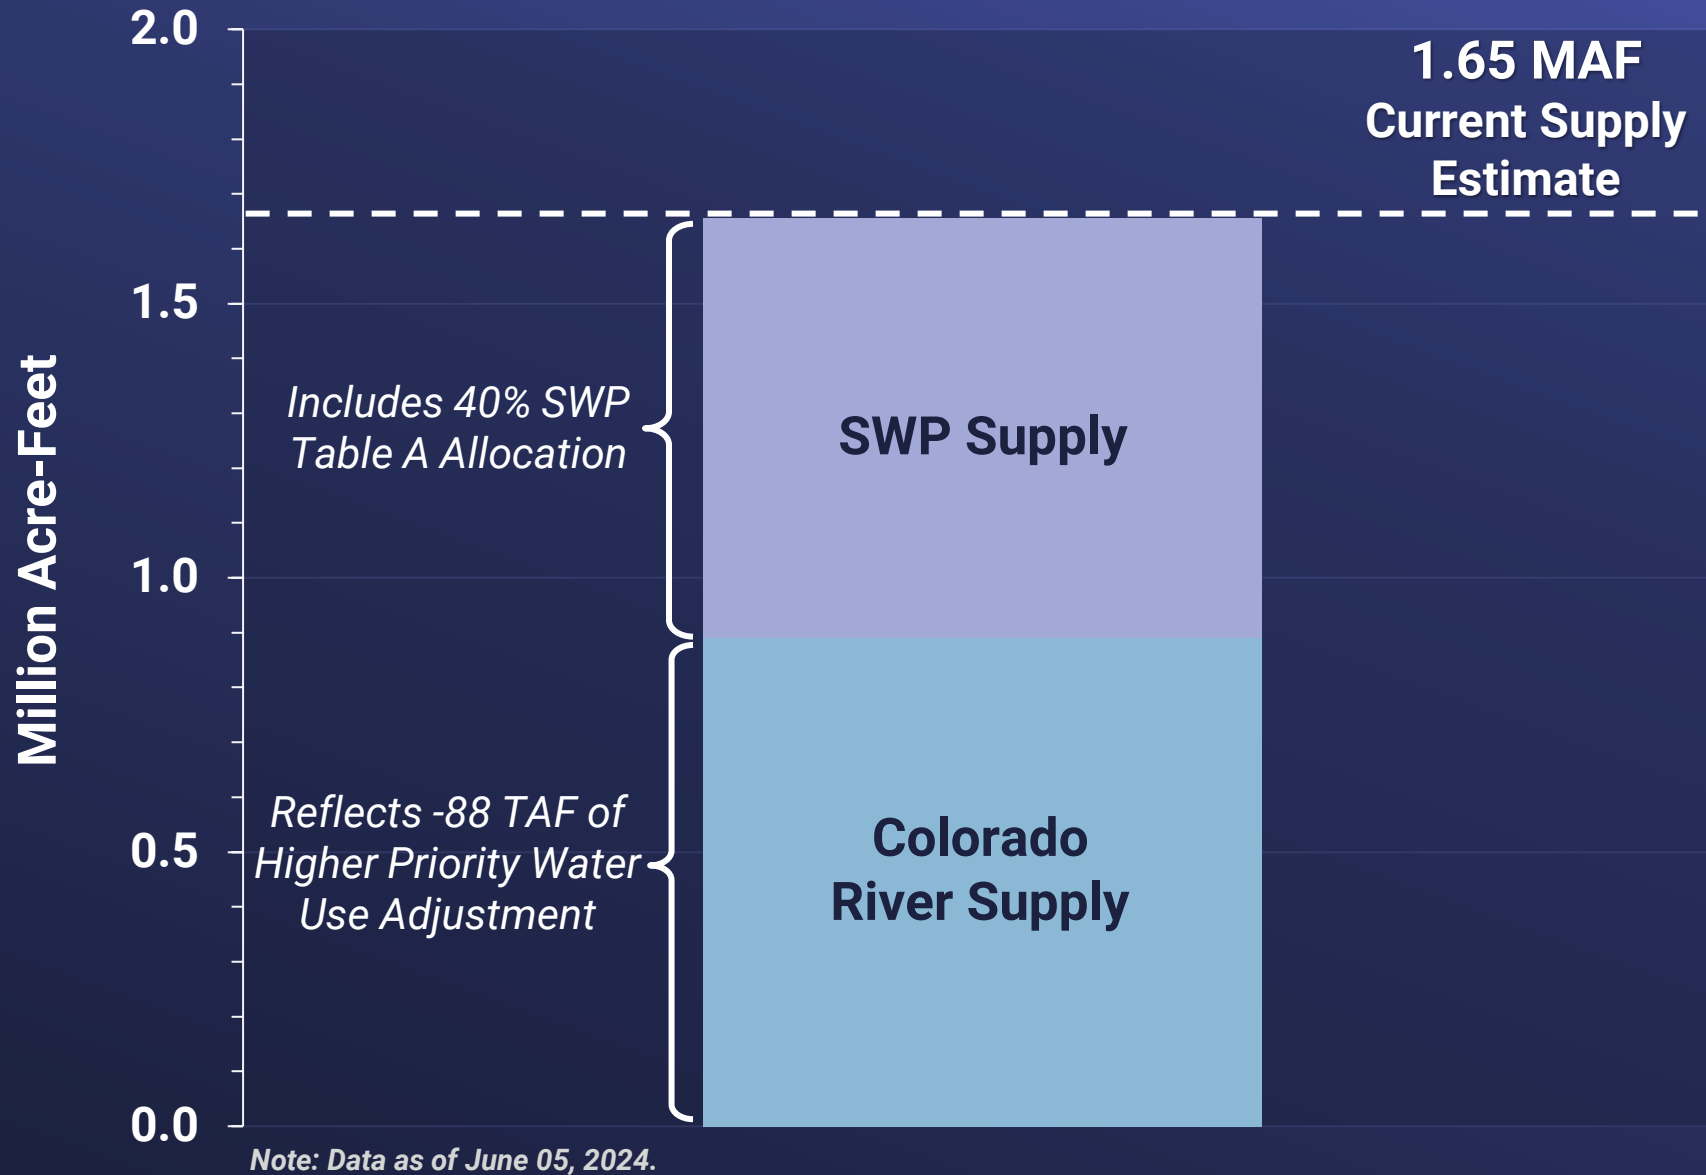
2.0

1.5

1.0

0.5

0.0

Million Acre-Feet

1.65 MAF
Current Supply Estimate

Includes 40% SWP Table A Allocation

SWP Supply

Reflects -88 TAF of Higher Priority Water Use Adjustment

Colorado River Supply

Note: Data as of June 05, 2024.